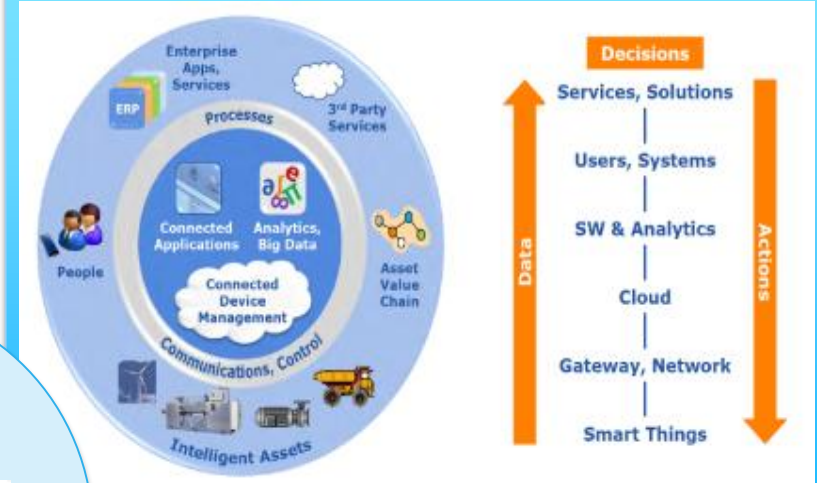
Enterprise Apps, Services

ERP

3rd Party Services

Processes

Connected Applications

Analytics, Big Data

Connected Device Management

People

Asset Value Chain

Communications, Control

Intelligent Assets

Decisions

Services, Solutions

Users, Systems

SW & Analytics

Cloud

Gateway, Network

Smart Things

Data

Actions